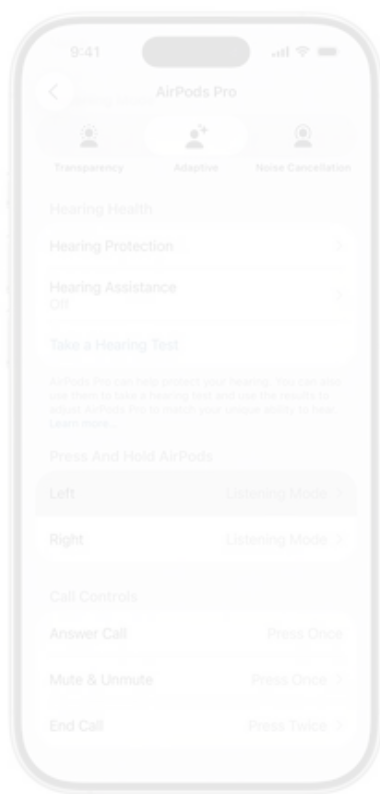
9:41

AirPods Pro

Transparency

Adaptive

Noise Cancellation

Hearing Health

Hearing Protection

Hearing Assistance
Off

Take a Hearing Test

AirPods Pro can help protect your hearing. You can also use them to take a hearing test and use the results to adjust AirPods Pro to match your unique ability to hear. Learn more...

Press And Hold AirPods

Left Listening Mode

Right Listening Mode

Call Controls

Answer Call Press Once

Mute & Unmute Press Once

End Call Press Twice